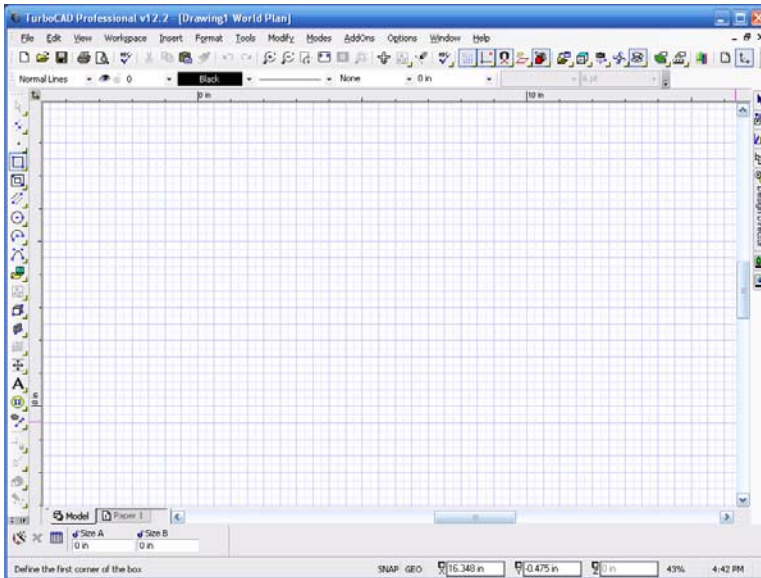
TurboCAD Professional v12.2 - [Drawing1 World Plan]

File Edit View Workspace Insert Format Tools Modify Modes AddOns Options Window Help

Normal Lines 0 Black None 0 in

0 in 10 in

Model Paper 1

Size A 0 in Size B 0 in

Define the first corner of the box SNAP GEO 16.348 in 0.475 in 0 in 43% 4:42 PM